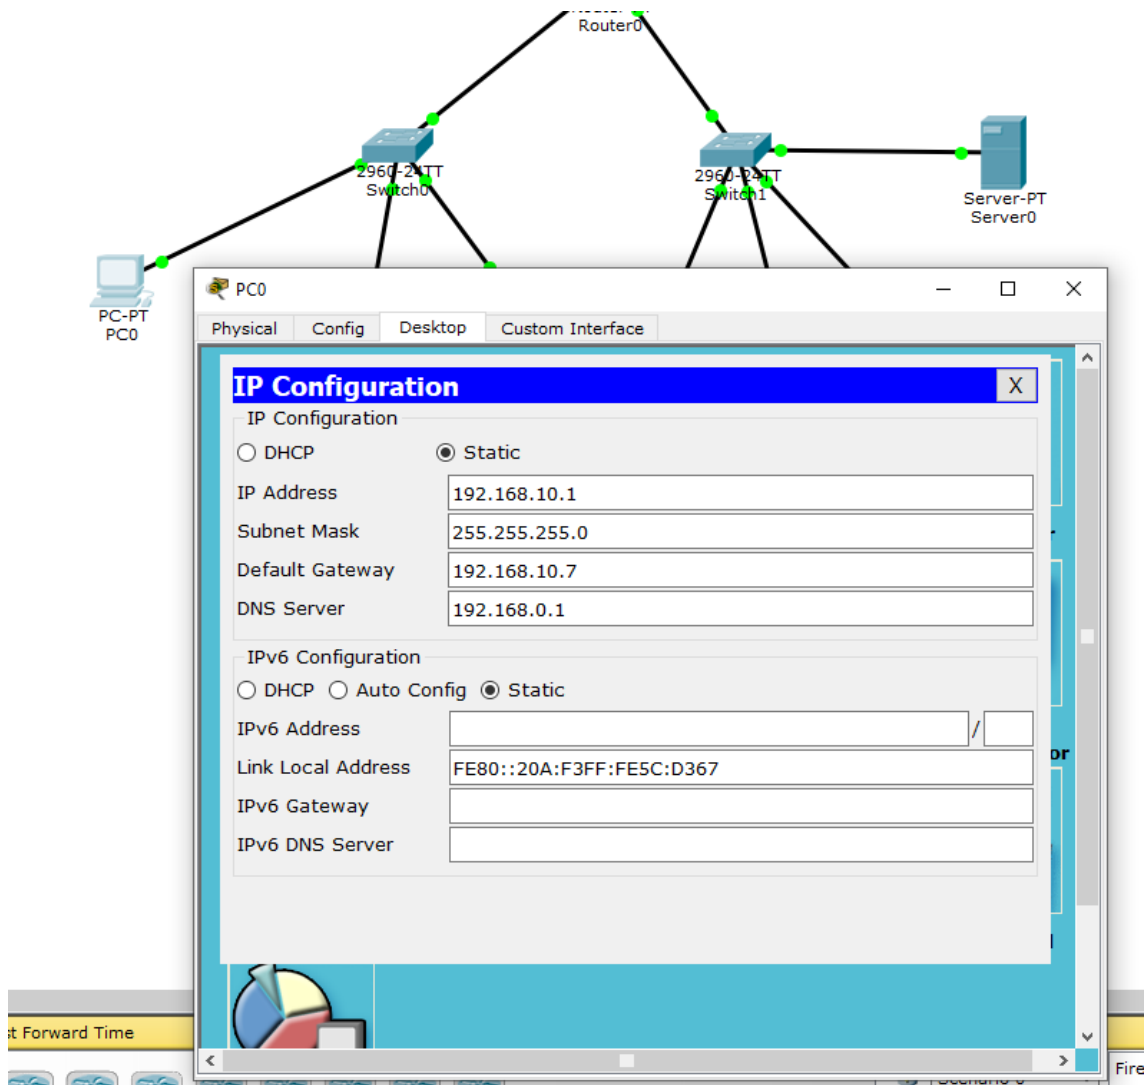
Router0

2960-24TT
Switch0

2960-24TT
Switch1

Server-PT
Server0

PC-PT
PC0

PC0

Physical | Config | Desktop | Custom Interface

IP Configuration X

IP Configuration
DHCP Static
IP Address 192.168.10.1
Subnet Mask 255.255.255.0
Default Gateway 192.168.10.7
DNS Server 192.168.0.1

IPv6 Configuration
DHCP Auto Config Static
IPv6 Address /
Link Local Address FE80::20A:F3FF:FE5C:D367
IPv6 Gateway
IPv6 DNS Server

st Forward Time

Fire